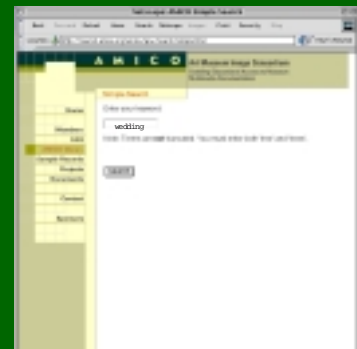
Netscape: AMICO Simple Search

Back Forward Reload Home Search Netscape Images Print Security Stop

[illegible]

A M I C O

Art Museum Image Consortium

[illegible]

Home

Members

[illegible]

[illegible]

Sample Records

Projects

Documents

Contact

Sponsors

Simple Search

Enter your keyword:

wedding

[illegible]

Search